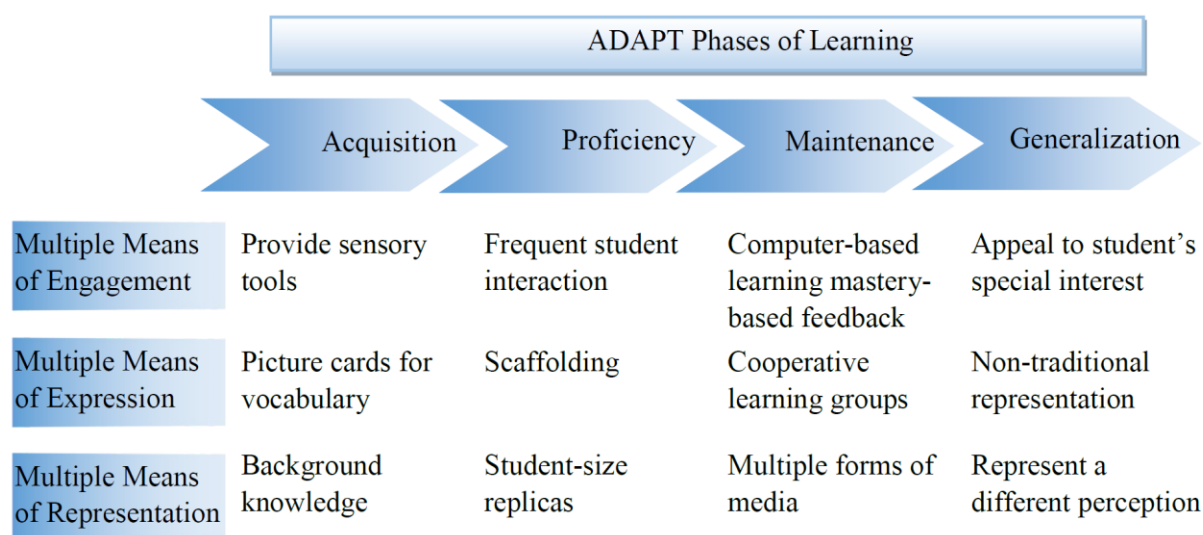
ADAPT Phases of Learning

| | Acquisition | Proficiency | Maintenance | Generalization |
|---|---|---|---|---|
| Multiple Means of Engagement | Provide sensory tools | Frequent student interaction | Computer-based learning mastery-based feedback | Appeal to student's special interest |
| Multiple Means of Expression | Picture cards for vocabulary | Scaffolding | Cooperative learning groups | Non-traditional representation |
| Multiple Means of Representation | Background knowledge | Student-size replicas | Multiple forms of media | Represent a different perception |